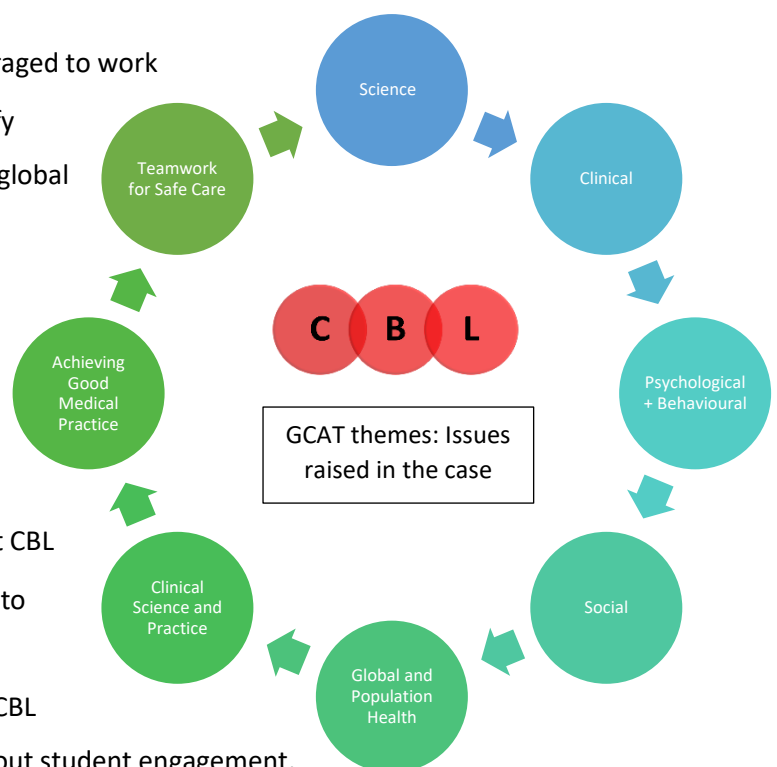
raged to work

fy

global

CBL

to

CBL

out student engagement

Science

Clinical

Psychological + Behavioural

Social

Global and Population Health

Clinical Science and Practice

Achieving Good Medical Practice

Teamwork for Safe Care

C B L

GCAT themes: Issues raised in the case